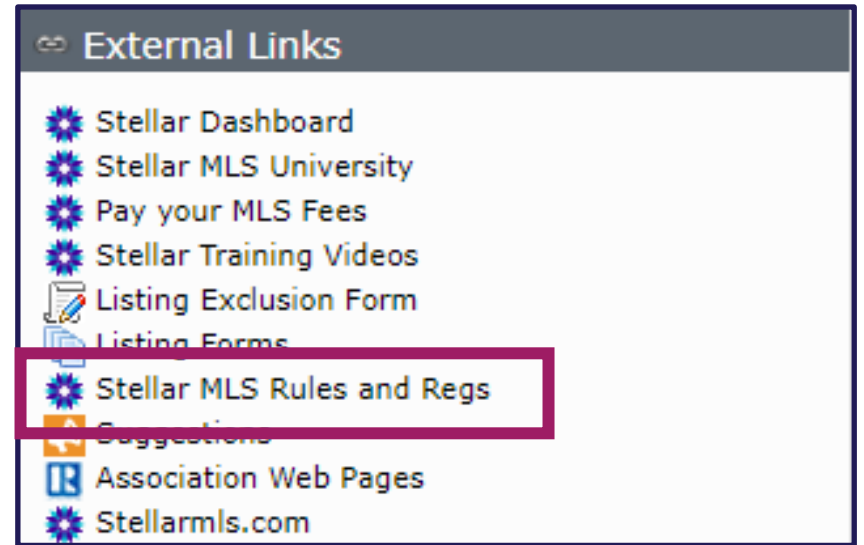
External Links

Stellar Dashboard
Stellar MLS University
Pay your MLS Fees
Stellar Training Videos
Listing Exclusion Form
Listing Forms
Stellar MLS Rules and Regs
Suggestions
Association Web Pages
Stellarmls.com